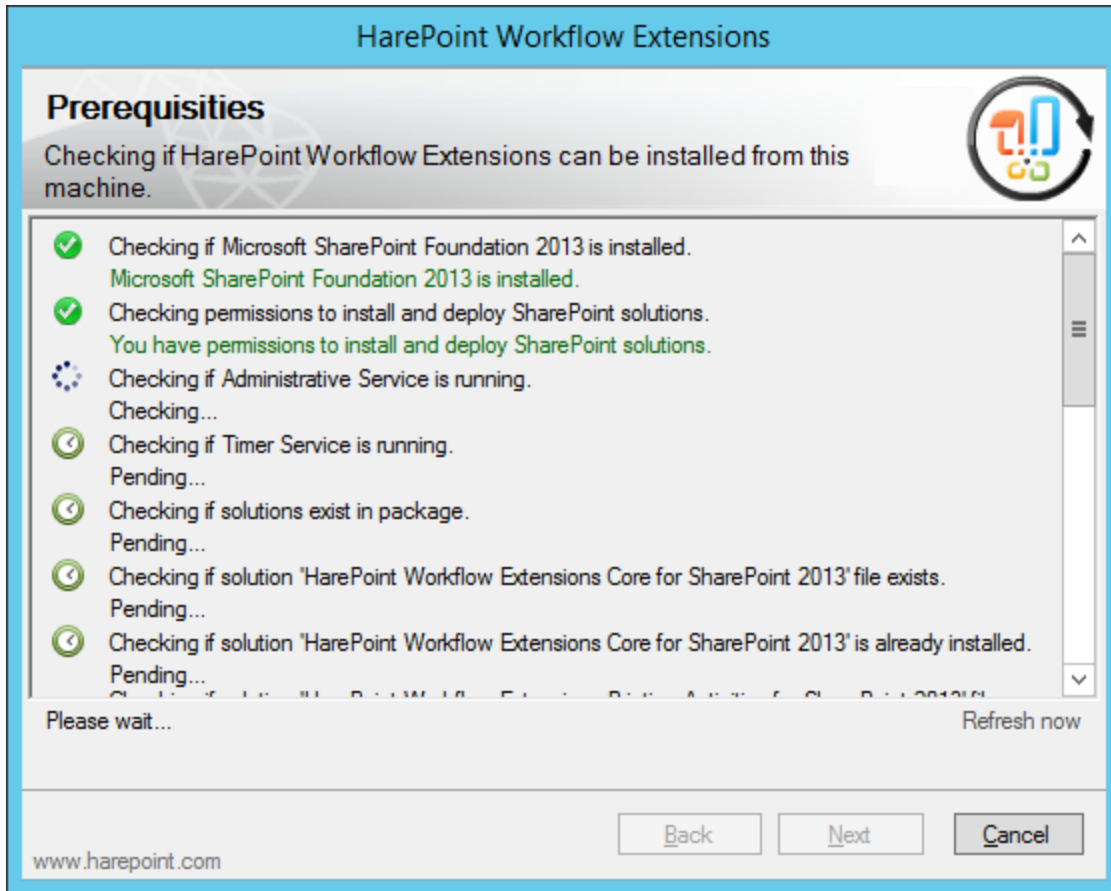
HarePoint Workflow Extensions

Prerequisities

Checking if HarePoint Workflow Extensions can be installed from this machine.

Checking if Microsoft SharePoint Foundation 2013 is installed.
Microsoft SharePoint Foundation 2013 is installed.

Checking permissions to install and deploy SharePoint solutions.
You have permissions to install and deploy SharePoint solutions.

Checking if Administrative Service is running.
Checking...

Checking if Timer Service is running.
Pending...

Checking if solutions exist in package.
Pending...

Checking if solution "HarePoint Workflow Extensions Core for SharePoint 2013" file exists.
Pending...

Checking if solution "HarePoint Workflow Extensions Core for SharePoint 2013" is already installed.
Pending...

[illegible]

Please wait...

Refresh now

Back

Next

Cancel

www.harepoint.com